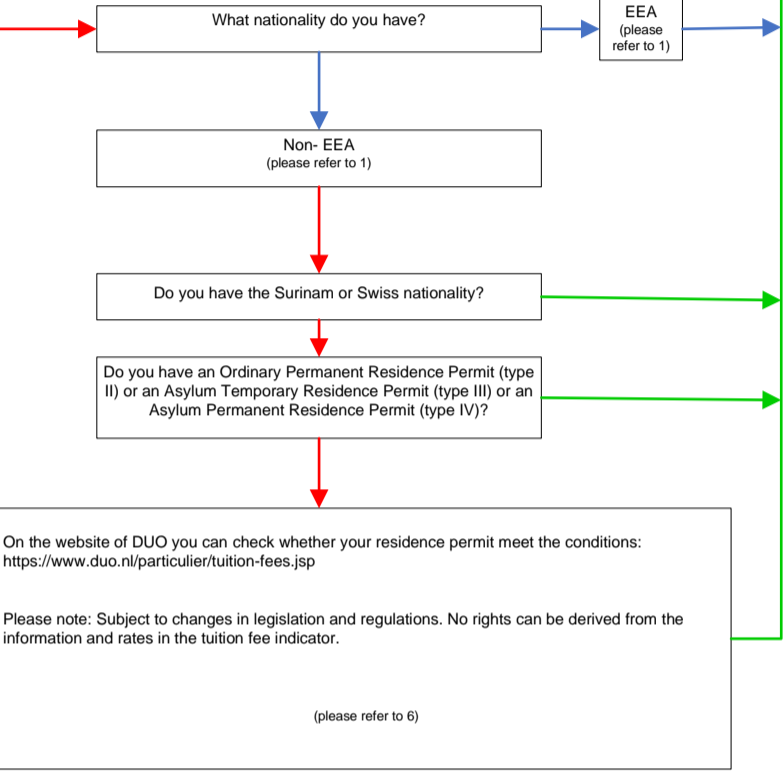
What nationality do you have?

EEA
(please refer to 1)

Non- EEA
(please refer to 1)

Do you have the Surinam or Swiss nationality?

Do you have an Ordinary Permanent Residence Permit (type II) or an Asylum Temporary Residence Permit (type III) or an Asylum Permanent Residence Permit (type IV)?

On the website of DUO you can check whether your residence permit meet the conditions: https://www.duo.nl/particulier/tuition-fees.jsp

Please note: Subject to changes in legislation and regulations. No rights can be derived from the information and rates in the tuition fee indicator.

(please refer to 6)